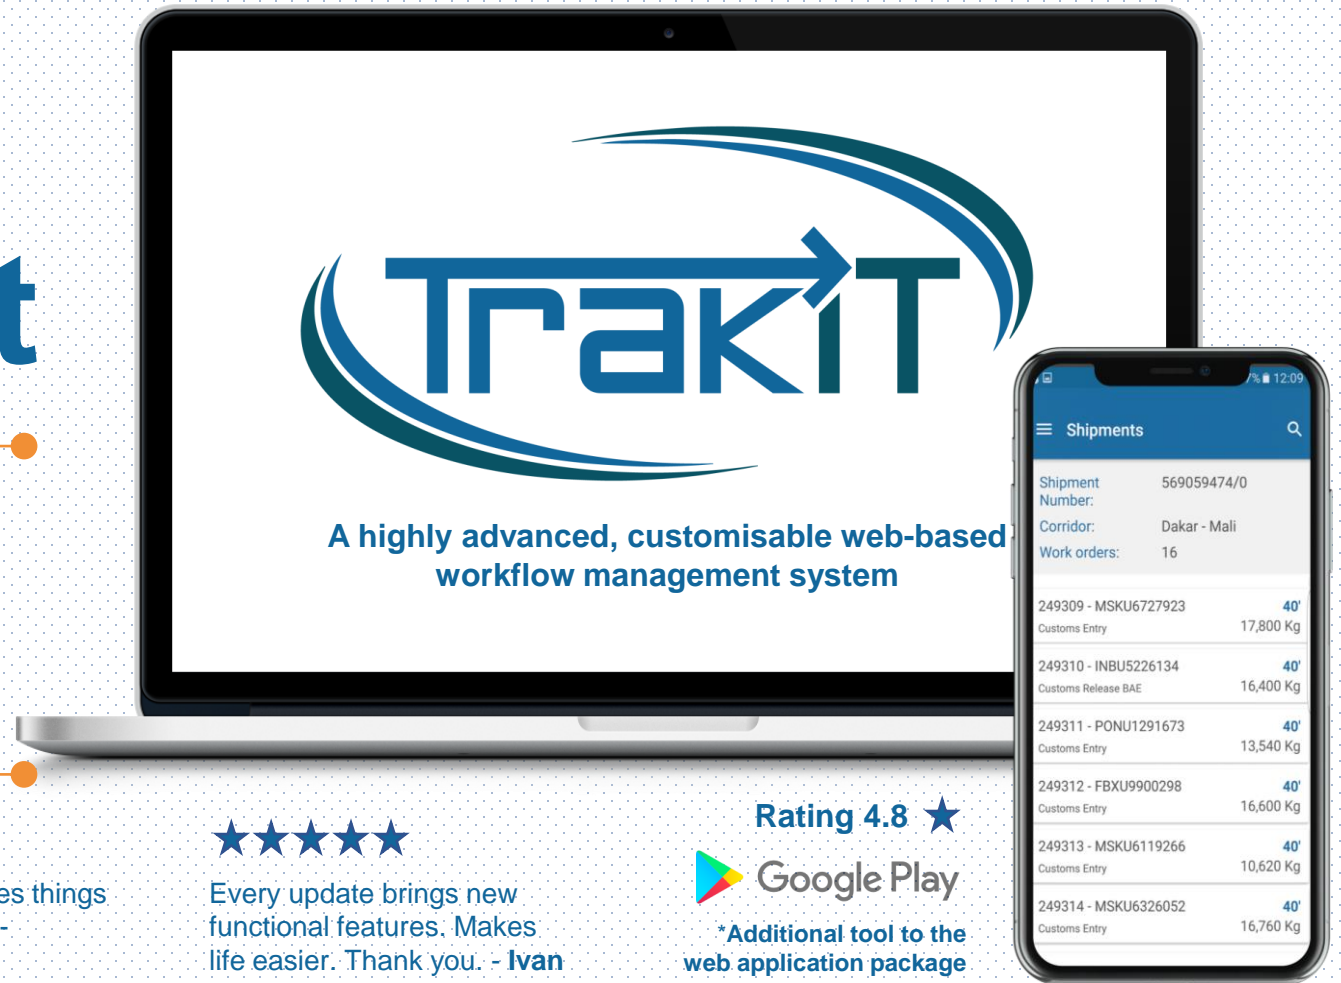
t

es things
-

TrakIT

A highly advanced, customisable web-based workflow management system

★★★★★
Every update brings new functional features. Makes life easier. Thank you. - Ivan

Rating 4.8 ★
Google Play
*Additional tool to the web application package

12:09
Shipments

| | |
|---|---|
| Shipment Number: | 569059474/0 |
| Corridor: | Dakar - Mali |
| Work orders: | 16 |

249309 - MSKU6727923 40'
Customs Entry 17,800 Kg

249310 - INBU5226134 40'
Customs Release BAE 16,400 Kg

249311 - PONU1291673 40'
Customs Entry 13,540 Kg

249312 - FBXU9900298 40'
Customs Entry 16,600 Kg

249313 - MSKU6119266 40'
Customs Entry 10,620 Kg

249314 - MSKU6326052 40'
Customs Entry 16,760 Kg